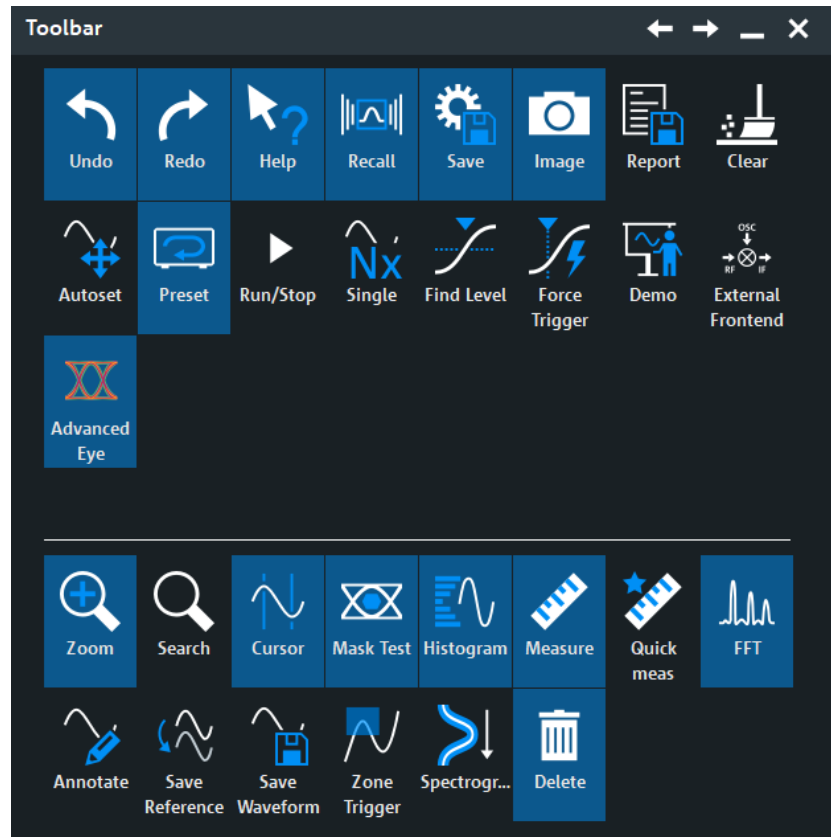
Toolbar

Undo
Redo
Help
Recall
Save
Image
Report
Clear

Autoset
Preset
Run/Stop
Nx
Single
Find Level
Force Trigger
Demo
OSC
RF
IF
External Frontend

Advanced Eye

Zoom
Search
Cursor
Mask Test
Histogram
Measure
Quick meas
FFT

Annotate
Save Reference
Save Waveform
Zone Trigger
Spectrogr...
Delete